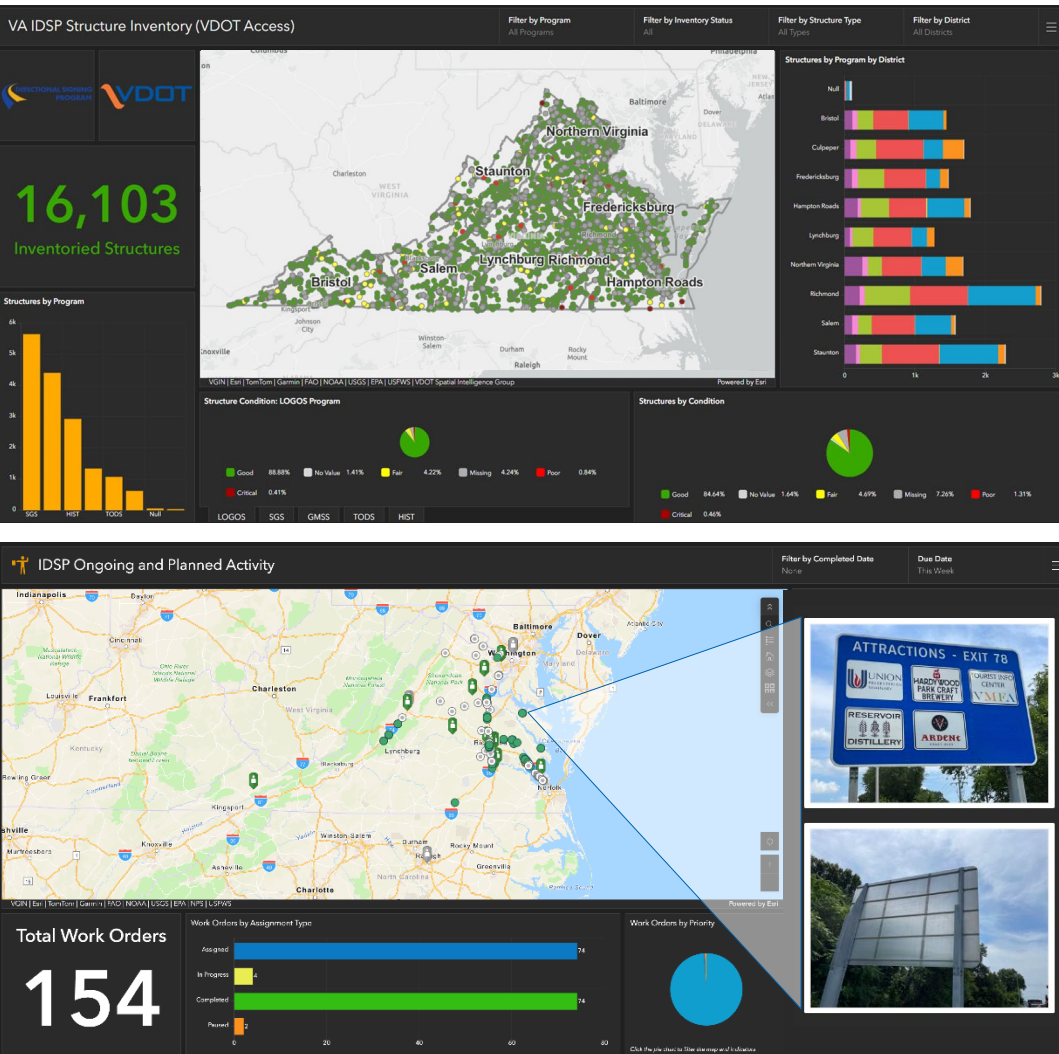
VA IDSP Structure Inventory (VDOT Access)

Filter by Program
All Programs

Filter by Inventory Status
All

Filter by Structure Type
All Types

Filter by District
All Districts

DIRECTIONAL SIGNING PROGRAM

VDOT

16,103
Inventoried Structures

Structures by Program

6k
5k
4k
3k
2k
1k
0
SGS
HIST
TODS
Null

Columbus
Baltimore
Dover
Charleston
WEST VIRGINIA
Northern Virginia
Staunton
Fredericksburg
Bristol
Salem
Lynchburg
Richmond
Hampton Roads
Kingsport
Johnson City
Knoxville
Winston-Salem
Durham
Raleigh
Rocky Mount
VGIN | Esri | TomTom | Garmin | FAO | NOAA | USGS | EPA | USFWS | VDOT Spatial Intelligence Group
Powered by Esri

Structures by Program by District

Null
Bristol
Culpeper
Fredericksburg
Hampton Roads
Lynchburg
Northern Virginia
Richmond
Salem
Staunton
0
1k
2k
3k

Structure Condition: LOGOS Program

Good 88.88%
No Value 1.41%
Fair 4.22%
Missing 4.24%
Poor 0.84%
Critical 0.41%

LOGOS
SGS
GMSS
TODS
HIST

Structures by Condition

Good 84.64%
No Value 1.64%
Fair 4.69%
Missing 7.26%
Poor 1.31%
Critical 0.46%

IDSP Ongoing and Planned Activity

Filter by Completed Date
None

Due Date
This Week

Indianapolis
Dayton
Baltimore
Dover
Cincinnati
Atlantic City
Louisville
Frankfort
Charleston
West Virginia
Kentucky
Bowling Green
Lynchburg
Blacksburg
Kingsport
Knoxville
Murfreesboro
Asheville
Winston-Salem
Durham
Rocky Mount
Greenville
North Carolina
Charlotte
Norfolk
Washington
VGIN | Esri | TomTom | Garmin | FAO | NOAA | USGS | EPA | NPS | USFWS
Powered by Esri

ATTRACTIONS - EXIT 78
UNION PRESBYTERIAN SEMINARY
HARDYWOOD PARK CRAFT BREWERY
TOURIST INFO CENTER
VMFA
RESERVOIR DISTILLERY
ARDENT CRAFT ALES

Total Work Orders
154

Work Orders by Assignment Type

Assigned 74
In Progress 4
Completed 74
Paused 2
0
20
40
60
80

Work Orders by Priority

Click the pie chart to filter the map and indicators.